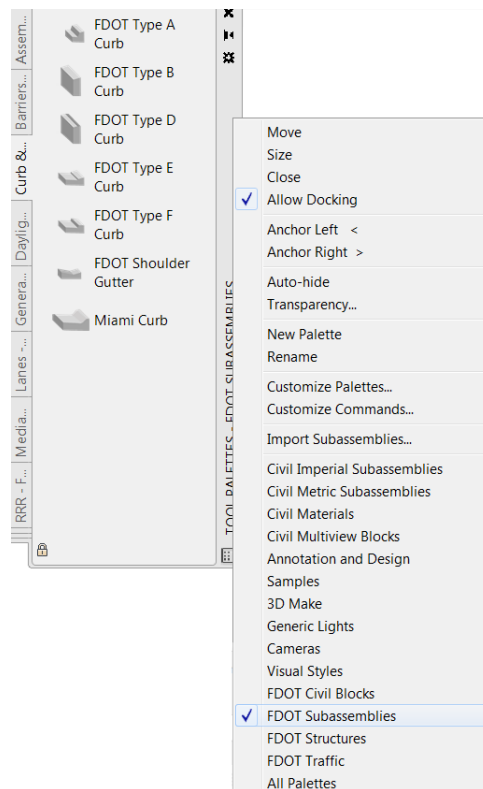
Assem...
Barriers...
Curb &...
Daylig...
Genera...
Lanes -...
Media...
RRR - F...

FDOT Type A Curb
FDOT Type B Curb
FDOT Type D Curb
FDOT Type E Curb
FDOT Type F Curb
FDOT Shoulder Gutter
Miami Curb

TOOL PALETTES - FDOT SUBASSEMBLIES

Move
Size
Close
✓ Allow Docking
Anchor Left <
Anchor Right >
Auto-hide
Transparency...
New Palette
Rename
Customize Palettes...
Customize Commands...
Import Subassemblies...
Civil Imperial Subassemblies
Civil Metric Subassemblies
Civil Materials
Civil Multiview Blocks
Annotation and Design
Samples
3D Make
Generic Lights
Cameras
Visual Styles
FDOT Civil Blocks
✓ FDOT Subassemblies
FDOT Structures
FDOT Traffic
All Palettes